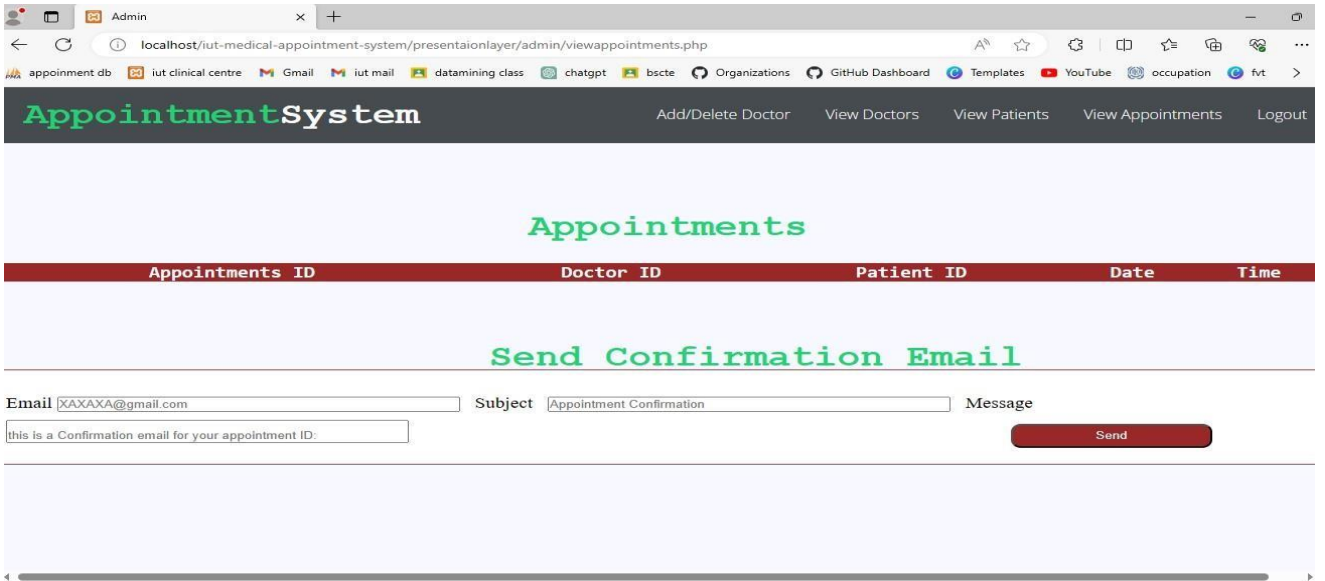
Admin

localhost/iut-medical-appointment-system/presentaionlayer/admin/viewappointments.php

appoinment db iut clinical centre Gmail iut mail datamining class chatgpt bscte Organizations GitHub Dashboard Templates YouTube occupation fvt

AppointmentSystem

Add/Delete Doctor View Doctors View Patients View Appointments Logout

Appointments

| Appointments ID | Doctor ID | Patient ID | Date | Time |
|---|---|---|---|---|

Send Confirmation Email

Email XAXAXA@gmail.com Subject Appointment Confirmation Message

this is a Confirmation email for your appointment ID:

Send